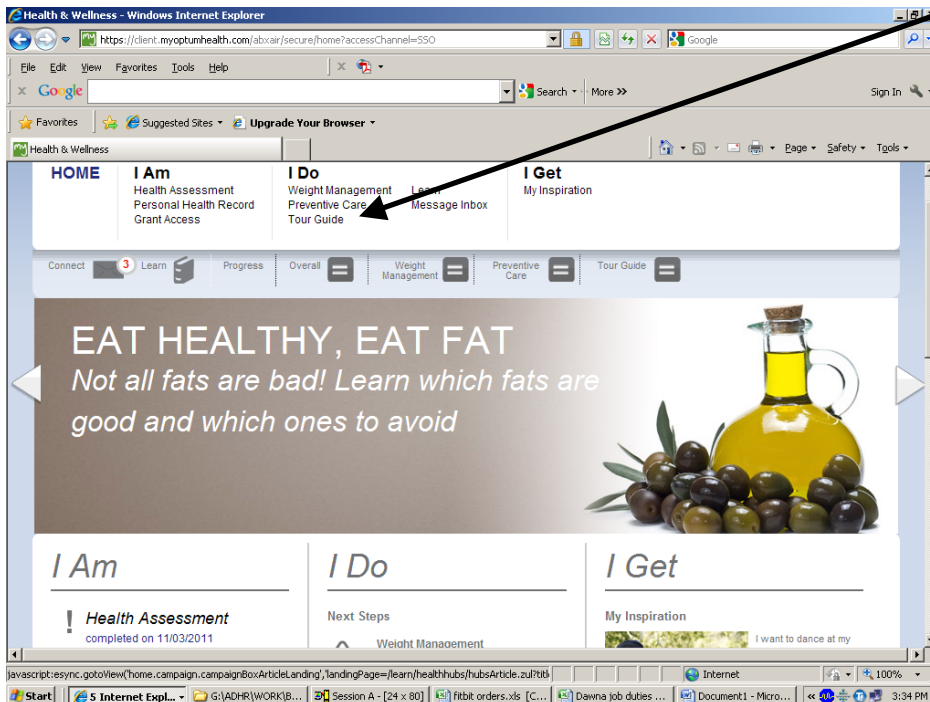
Health & Wellness - Windows Internet Explorer

https://client.myoptumhealth.com/abxair/secure/home?accessChannel=SSO

Google

File Edit View Favorites Tools Help

Google

Search · More >>

Sign In

Favorites

Suggested Sites · Upgrade Your Browser ·

Health & Wellness

Page · Safety · Tools ·

HOME

I Am
Health Assessment
Personal Health Record
Grant Access

I Do
Weight Management
Preventive Care
Tour Guide

Learn
Message Inbox

I Get
My Inspiration

Connect 3 Learn Progress Overall Weight Management Preventive Care Tour Guide

EAT HEALTHY, EAT FAT
Not all fats are bad! Learn which fats are good and which ones to avoid

I Am

Health Assessment
completed on 11/03/2011

I Do

Next Steps

Weight Management

I Get

My Inspiration

I want to dance at my

javascript:esync.gotoView('home.campaign.campaignBoxArticleLanding','landingPage=/learn/healthhubs/hubsArticle.zul?titl

Internet

100%

Start 5 Internet Expl... G:\ADHR\WORK\B... Session A - [24 x 80] fitbit orders.xls [C... Dawna job duties ... Document1 - Micro... 3:34 PM